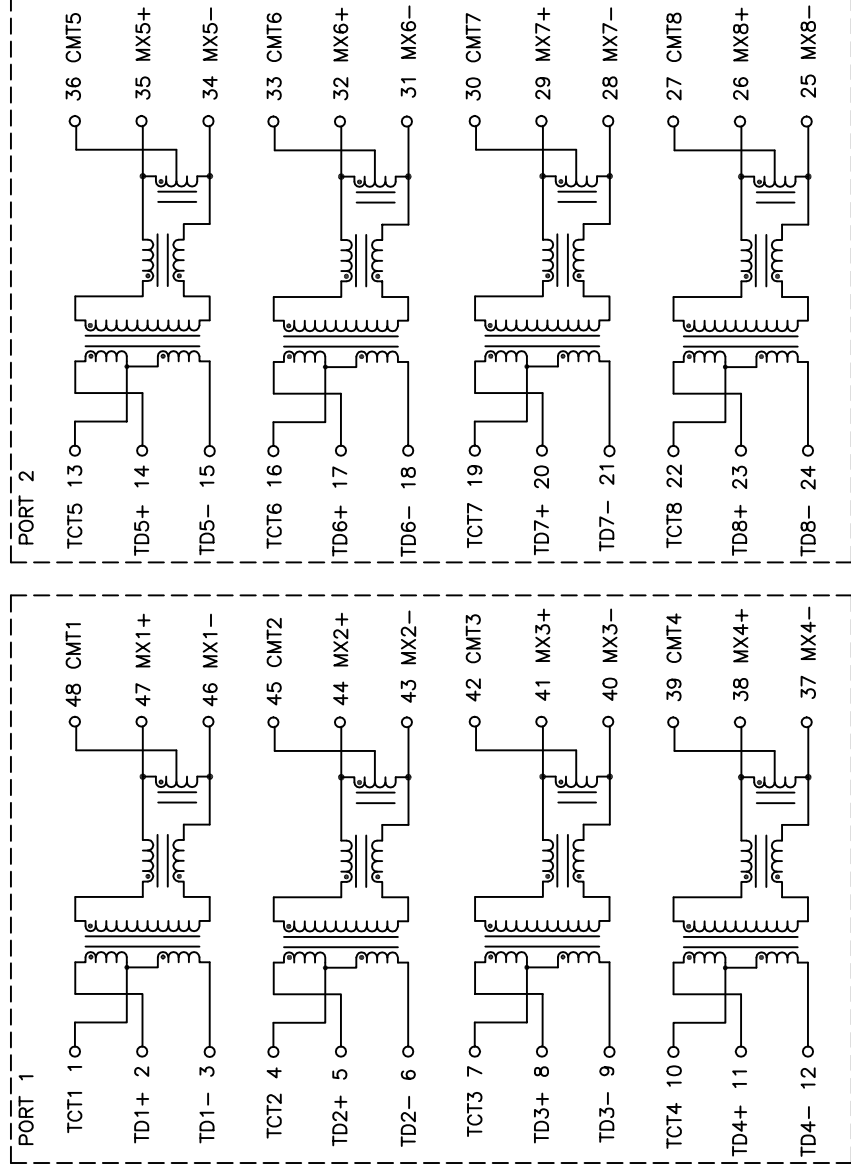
PORT 1

TCT1 1
TD1+ 2
TD1− 3
TCT2 4
TD2+ 5
TD2− 6
TCT3 7
TD3+ 8
TD3− 9
TCT4 10
TD4+ 11
TD4− 12

48 CMT1
47 MX1+
46 MX1−
45 CMT2
44 MX2+
43 MX2−
42 CMT3
41 MX3+
40 MX3−
39 CMT4
38 MX4+
37 MX4−

PORT 2

TCT5 13
TD5+ 14
TD5− 15
TCT6 16
TD6+ 17
TD6− 18
TCT7 19
TD7+ 20
TD7− 21
TCT8 22
TD8+ 23
TD8− 24

36 CMT5
35 MX5+
34 MX5−
33 CMT6
32 MX6+
31 MX6−
30 CMT7
29 MX7+
28 MX7−
27 CMT8
26 MX8+
25 MX8−